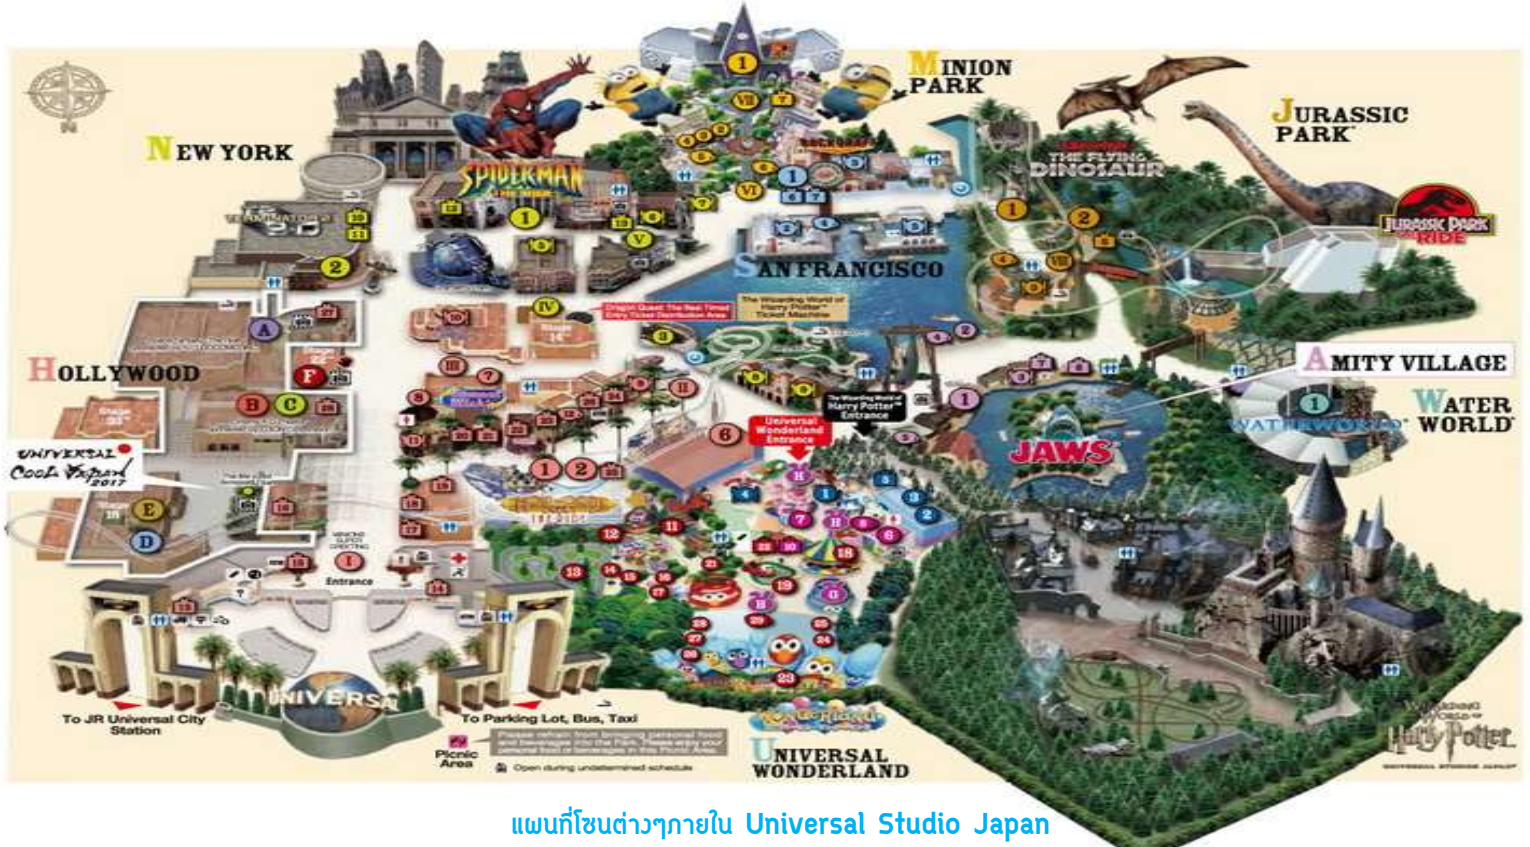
MINION PARK

JURASSIC PARK

NEW YORK

SPIDER-MAN

TERMINATOR 2 3-D

THE FLYING DINOSAUR

JURASSIC PARK THE RIDE

SAN FRANCISCO

Origin Quest The Real Timed Entry Ticket Distribution Area

The Wizarding World of Harry Potter Ticket Machine

Stage 14

HOLLYWOOD

AMITY VILLAGE

WATER WORLD

WATERWORLD

JAWS

The Wizarding World of Harry Potter Entrance

Universal Wonderland Entrance

UNIVERSAL Cool Japan 2017

Stage 22

Entrance

To JR Universal City Station

To Parking Lot, Bus, Taxi

Picnic Area

Open during undetermined schedule

UNIVERSAL

UNIVERSAL WONDERLAND

The Wizarding World of Harry Potter

แผนที่โซนต่างๆภายใน Universal Studio Japan